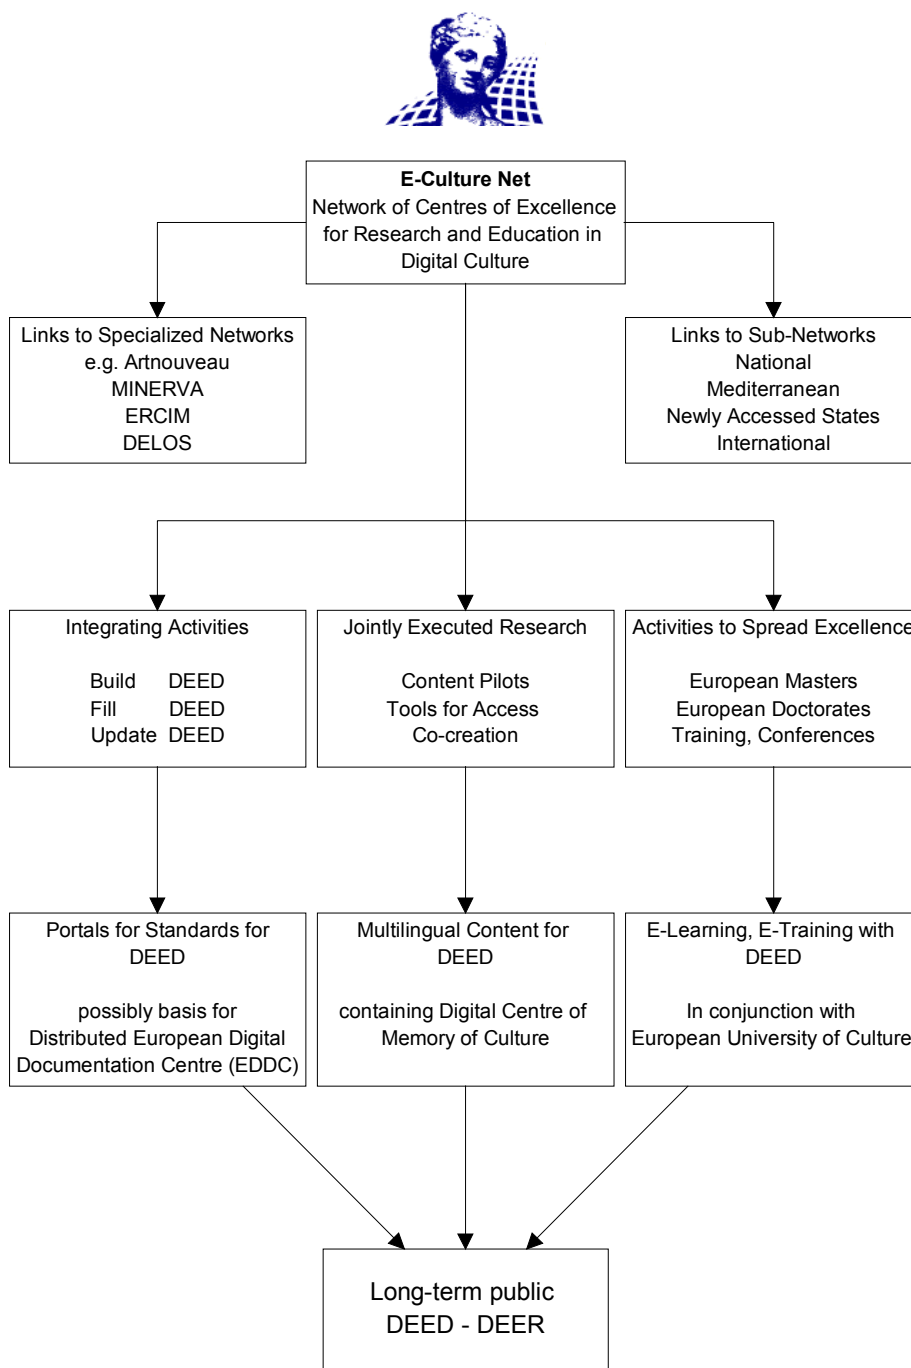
**E-Culture Net**
Network of Centres of Excellence for Research and Education in Digital Culture

Links to Specialized Networks
e.g. Artnouveau
MINERVA
ERCIM
DELOS

Links to Sub-Networks
National
Mediterranean
Newly Accessed States
International

Integrating Activities

Build DEED
Fill DEED
Update DEED

Jointly Executed Research

Content Pilots
Tools for Access
Co-creation

Activities to Spread Excellence

European Masters
European Doctorates
Training, Conferences

Portals for Standards for DEED

possibly basis for Distributed European Digital Documentation Centre (EDDC)

Multilingual Content for DEED

containing Digital Centre of Memory of Culture

E-Learning, E-Training with DEED

In conjunction with European University of Culture

Long-term public
DEED - DEER